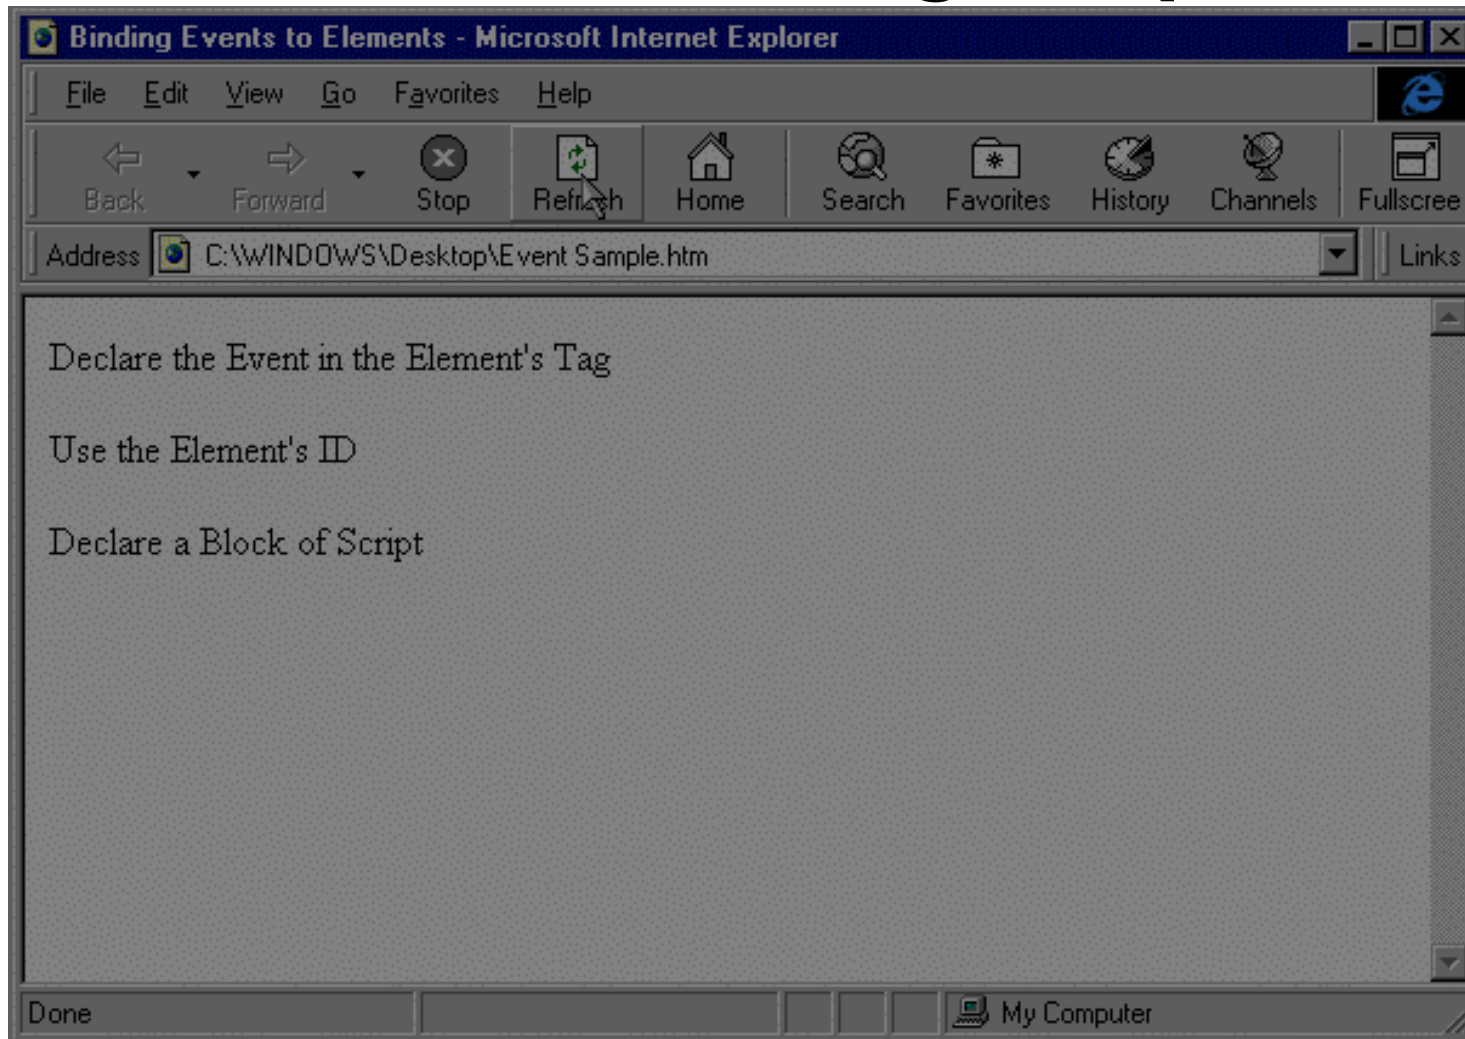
Binding Events to Elements - Microsoft Internet Explorer

File Edit View Go Favorites Help

Back Forward Stop Refresh Home Search Favorites History Channels Fullscree

Address C:\WINDOWS\Desktop\Event Sample.htm Links

Declare the Event in the Element's Tag

Use the Element's ID

Declare a Block of Script

Done My Computer